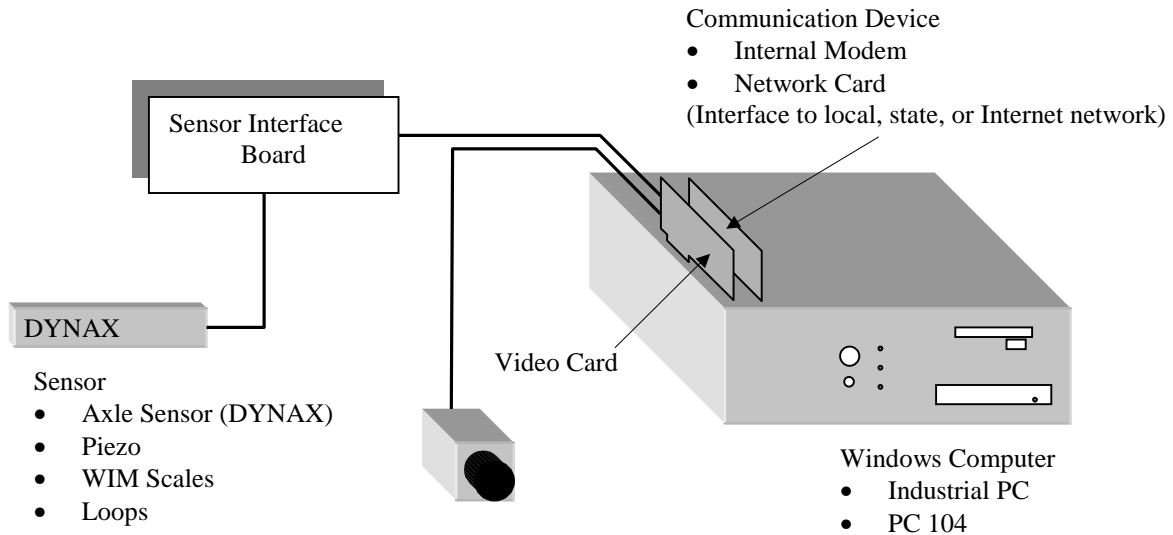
Communication Device
- Internal Modem
- Network Card
(Interface to local, state, or Internet network)

Sensor Interface Board

DYNAX

Video Card

Sensor
- Axle Sensor (DYNAX)
- Piezo
- WIM Scales
- Loops

Windows Computer
- Industrial PC
- PC 104